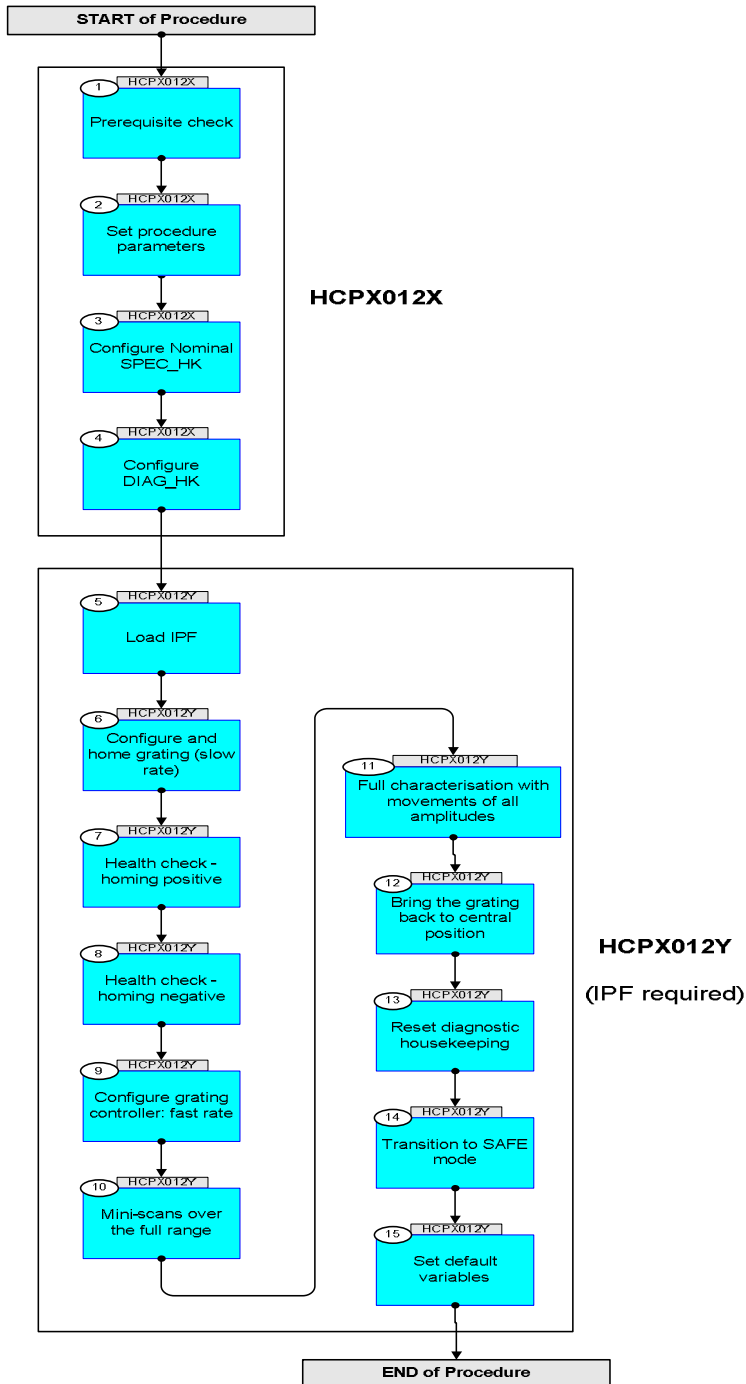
START of Procedure

1 HCPX012X
Prerequisite check

2 HCPX012X
Set procedure parameters

3 HCPX012X
Configure Nominal SPEC_HK

4 HCPX012X
Configure DIAG_HK

HCPX012X

5 HCPX012Y
Load IPF

6 HCPX012Y
Configure and home grating (slow rate)

7 HCPX012Y
Health check - homing positive

8 HCPX012Y
Health check - homing negative

9 HCPX012Y
Configure grating controller: fast rate

10 HCPX012Y
Mini-scans over the full range

11 HCPX012Y
Full characterisation with movements of all amplitudes

12 HCPX012Y
Bring the grating back to central position

13 HCPX012Y
Reset diagnostic housekeeping

14 HCPX012Y
Transition to SAFE mode

15 HCPX012Y
Set default variables

HCPX012Y

(IPF required)

END of Procedure